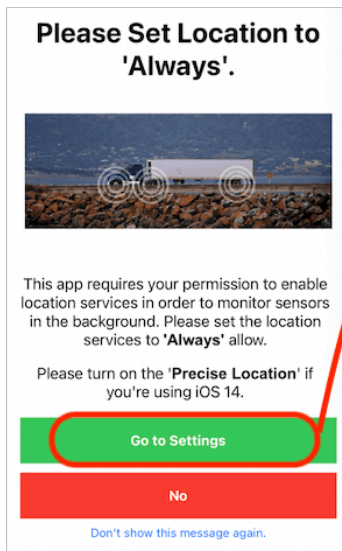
Please Set Location to 'Always'.

This app requires your permission to enable location services in order to monitor sensors in the background. Please set the location services to 'Always' allow.

Please turn on the 'Precise Location' if you're using iOS 14.

Go to Settings

No

Don't show this message again.